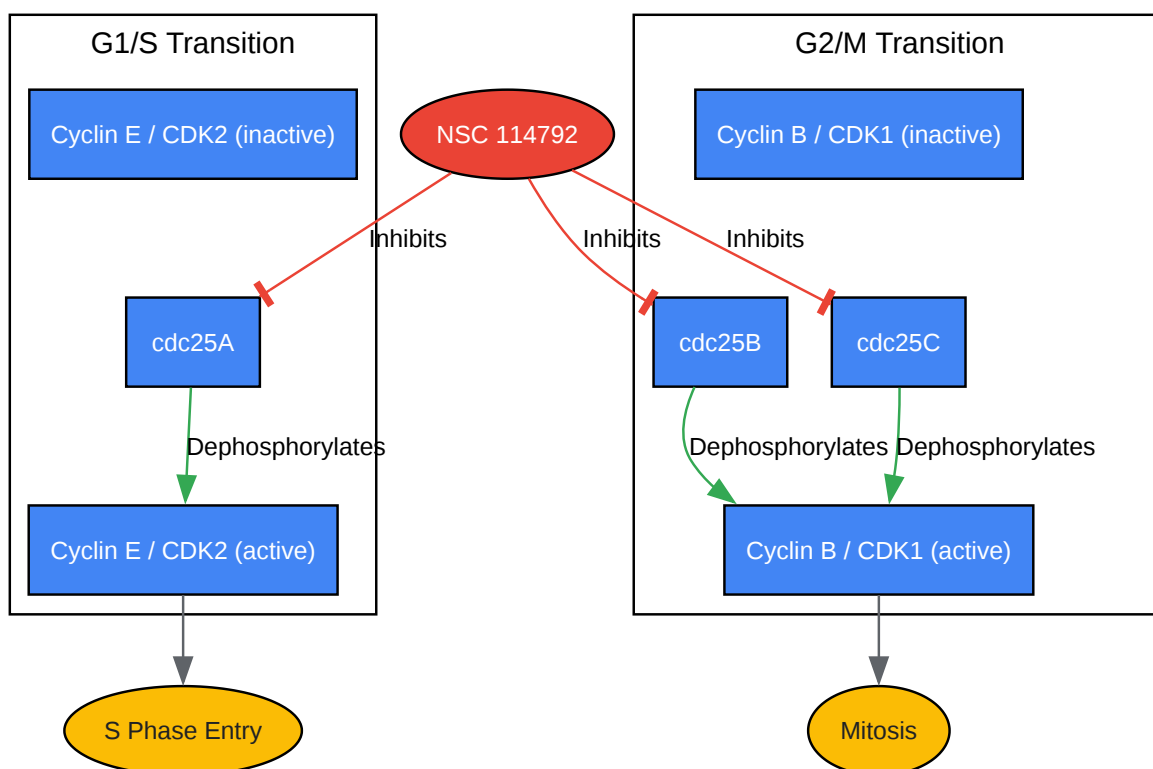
G1/S Transition

Cyclin E / CDK2 (inactive)

NSC 114792

G2/M Transition

Cyclin B / CDK1 (inactive)

Inhibits

Inhibits

Inhibits

cdc25A

cdc25B

cdc25C

Dephosphorylates

Dephosphorylates

Dephosphorylates

Cyclin E / CDK2 (active)

Cyclin B / CDK1 (active)

S Phase Entry

Mitosis